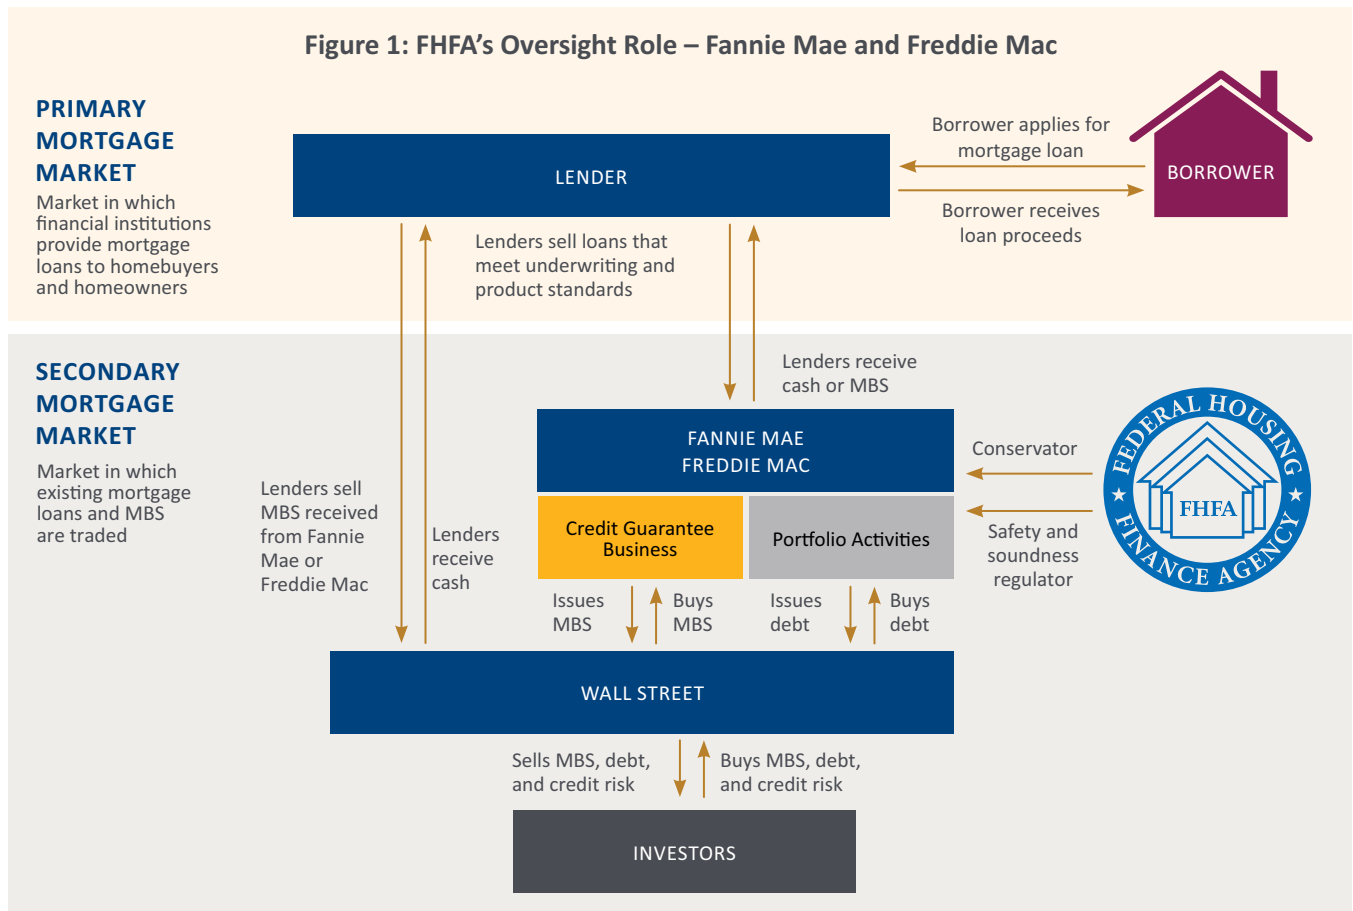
Figure 1: FHFA's Oversight Role – Fannie Mae and Freddie Mac

PRIMARY MORTGAGE MARKET
Market in which financial institutions provide mortgage loans to homebuyers and homeowners

LENDER

Borrower applies for mortgage loan

BORROWER

Borrower receives loan proceeds

Lenders sell loans that meet underwriting and product standards

SECONDARY MORTGAGE MARKET
Market in which existing mortgage loans and MBS are traded

Lenders receive cash or MBS

FANNIE MAE
FREDDIE MAC

Conservator

FEDERAL HOUSING FINANCE AGENCY
FHFA

Lenders sell MBS received from Fannie Mae or Freddie Mac

Lenders receive cash

Credit Guarantee Business

Portfolio Activities

Safety and soundness regulator

Issues MBS

Buys MBS

Issues debt

Buys debt

WALL STREET

Sells MBS, debt, and credit risk

Buys MBS, debt, and credit risk

INVESTORS